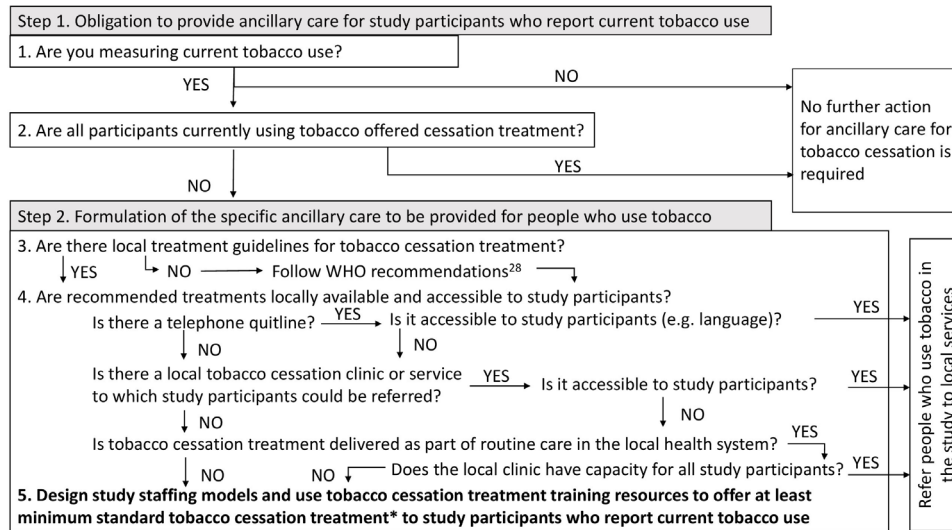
Step 1. Obligation to provide ancillary care for study participants who report current tobacco use

1. Are you measuring current tobacco use?

YES

NO

No further action for ancillary care for tobacco cessation is required

2. Are all participants currently using tobacco offered cessation treatment?

YES

NO

Step 2. Formulation of the specific ancillary care to be provided for people who use tobacco

3. Are there local treatment guidelines for tobacco cessation treatment?

YES

NO → Follow WHO recommendations$^{28}$

4. Are recommended treatments locally available and accessible to study participants?

Is there a telephone quitline? YES → Is it accessible to study participants (e.g. language)?

NO

NO

YES

Is there a local tobacco cessation clinic or service to which study participants could be referred? YES → Is it accessible to study participants?

YES

NO

NO

Is tobacco cessation treatment delivered as part of routine care in the local health system? YES

NO

NO ← Does the local clinic have capacity for all study participants? YES

5. Design study staffing models and use tobacco cessation treatment training resources to offer at least minimum standard tobacco cessation treatment* to study participants who report current tobacco use

Refer people who use tobacco in the study to local services